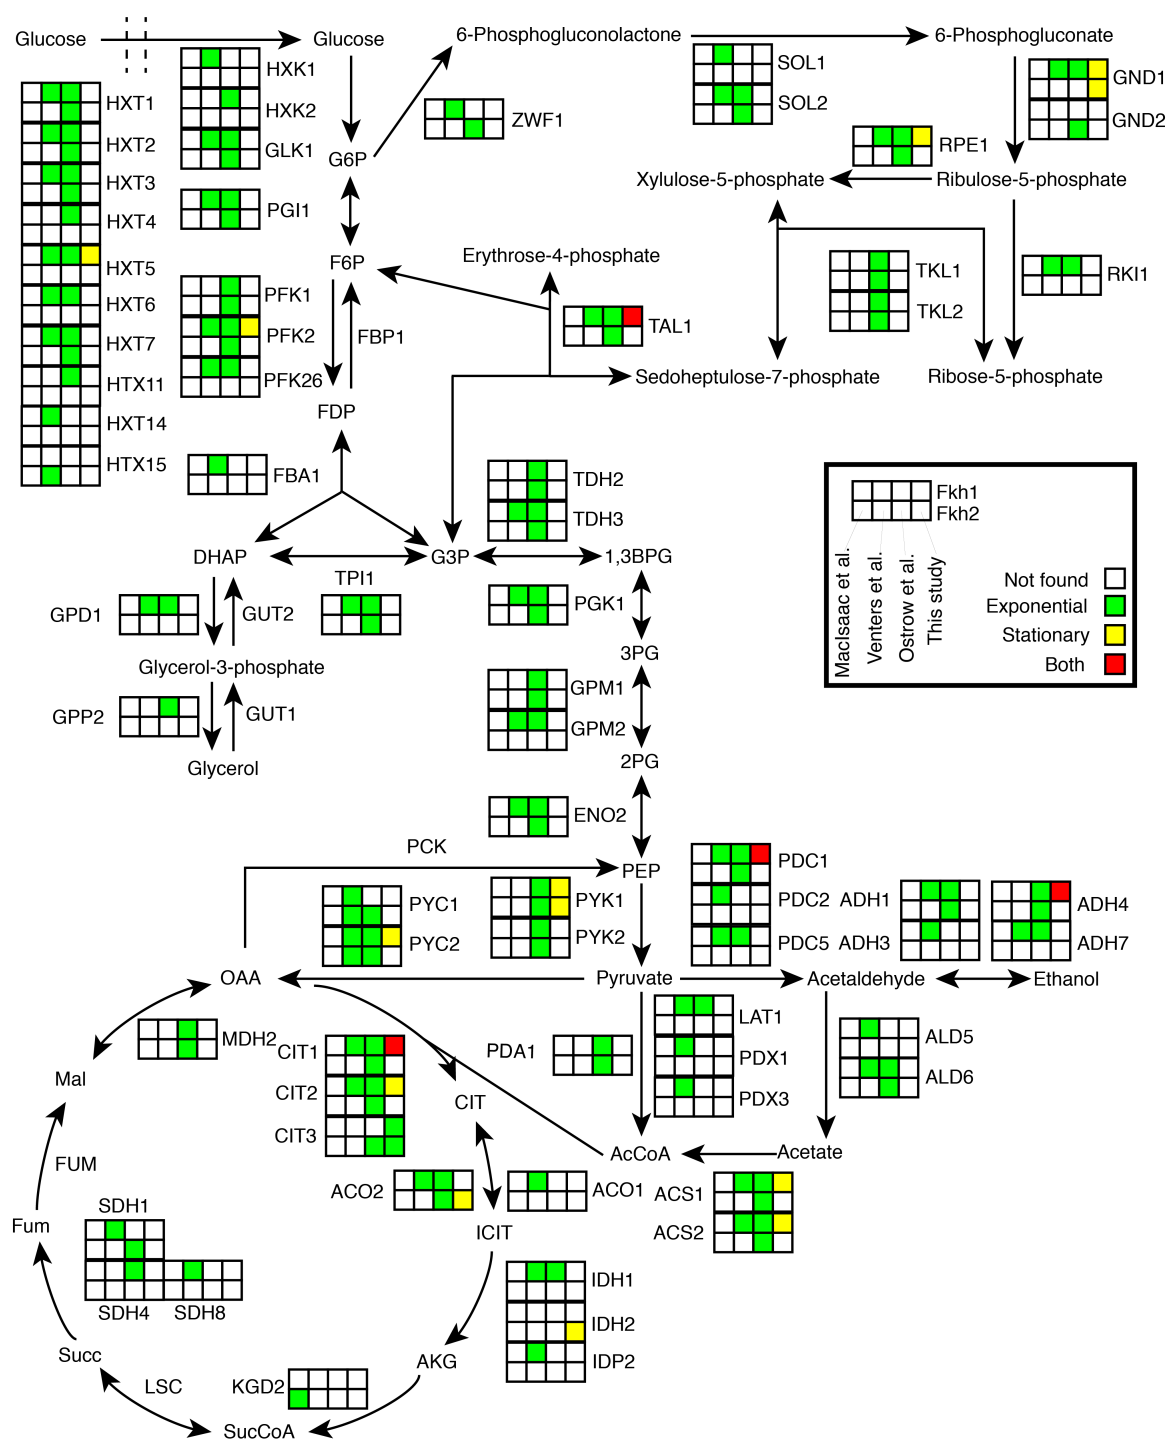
Glucose
Glucose
HXK1
HXK2
GLK1
G6P
HXT1
HXT2
HXT3
HXT4
HXT5
HXT6
HXT7
HTX11
HXT14
HTX15
PGI1
F6P
PFK1
PFK2
PFK26
FBP1
FDP
FBA1
6-Phosphogluconolactone
ZWF1
SOL1
SOL2
6-Phosphogluconate
GND1
GND2
RPE1
Xylulose-5-phosphate
Ribulose-5-phosphate
Erythrose-4-phosphate
TAL1
TKL1
TKL2
RKI1
Sedoheptulose-7-phosphate
Ribose-5-phosphate
TDH2
TDH3
Fkh1
Fkh2
MacIsaac et al.
Venters et al.
Ostrow et al.
This study
Not found
Exponential
Stationary
Both
DHAP
G3P
1,3BPG
TPI1
GPD1
GUT2
PGK1
3PG
Glycerol-3-phosphate
GPP2
GUT1
Glycerol
GPM1
GPM2
2PG
ENO2
PCK
PEP
PDC1
PDC2
PDC5
ADH1
ADH3
ADH4
ADH7
PYC1
PYC2
PYK1
PYK2
OAA
Pyruvate
Acetaldehyde
Ethanol
MDH2
CIT1
CIT2
CIT3
PDA1
LAT1
PDX1
PDX3
ALD5
ALD6
Mal
CIT
AcCoA
Acetate
FUM
ACO2
ACO1
ACS1
ACS2
SDH1
Fum
ICIT
SDH4
SDH8
IDH1
IDH2
IDP2
Succ
LSC
KGD2
AKG
SucCoA